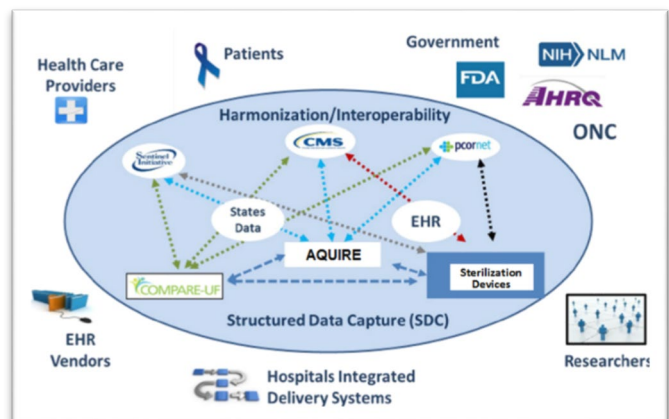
Health Care Providers

Patients

Government

FDA

NIH NLM

AHRQ

ONC

Harmonization/Interoperability

Sentinel Initiative

CMS

pcornet

States Data

EHR

AQUIRE

COMPARE-UF

Sterilization Devices

Structured Data Capture (SDC)

EHR Vendors

Hospitals Integrated Delivery Systems

Researchers